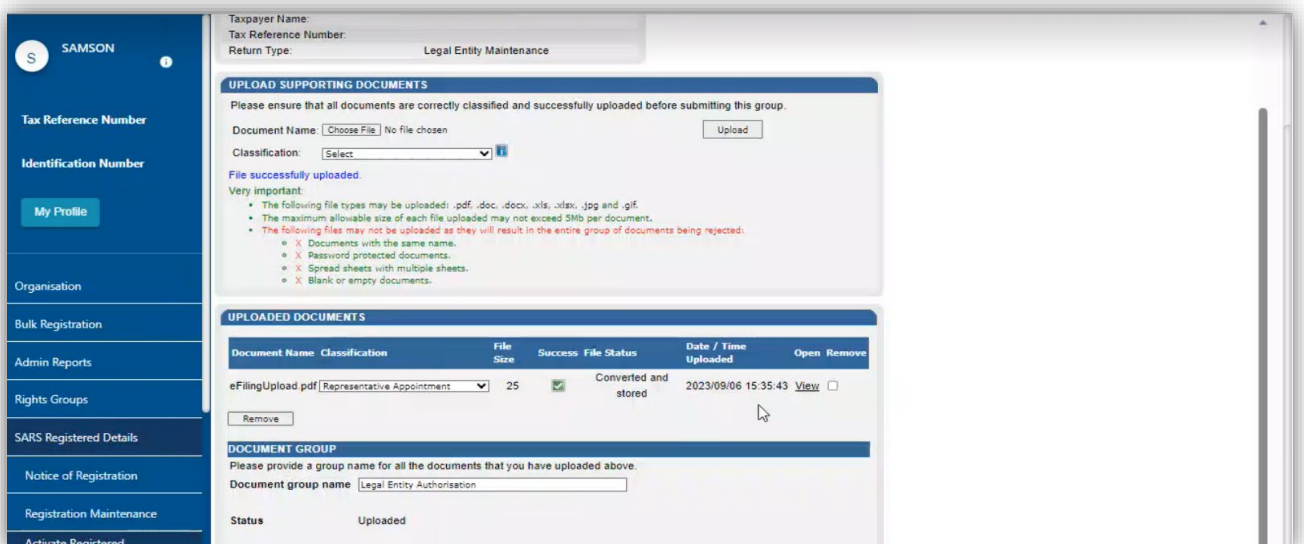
S SAMSON

Tax Reference Number

Identification Number

My Profile

Organisation

Bulk Registration

Admin Reports

Rights Groups

SARS Registered Details

Notice of Registration

Registration Maintenance

Activate Registered

Taxpayer Name:
Tax Reference Number:
Return Type: Legal Entity Maintenance

UPLOAD SUPPORTING DOCUMENTS

Please ensure that all documents are correctly classified and successfully uploaded before submitting this group.

Document Name: Choose File No file chosen Upload

Classification: Select

File successfully uploaded.

Very important:

- The following file types may be uploaded: .pdf, .doc, .docx, .xls, .xlsx, .jpg and .gif.
- The maximum allowable size of each file uploaded may not exceed 5Mb per document.
- The following files may not be uploaded as they will result in the entire group of documents being rejected:
  - X Documents with the same name.
  - X Password protected documents.
  - X Spread sheets with multiple sheets.
  - X Blank or empty documents.

UPLOADED DOCUMENTS

| Document Name | Classification | File Size | Success | File Status | Date / Time Uploaded | Open | Remove |
|---|---|---|---|---|---|---|---|
| eFilingUpload.pdf | Representative Appointment | 25 | | Converted and stored | 2023/09/06 15:35:43 | View | |

Remove

DOCUMENT GROUP

Please provide a group name for all the documents that you have uploaded above.

Document group name Legal Entity Authorisation

Status Uploaded